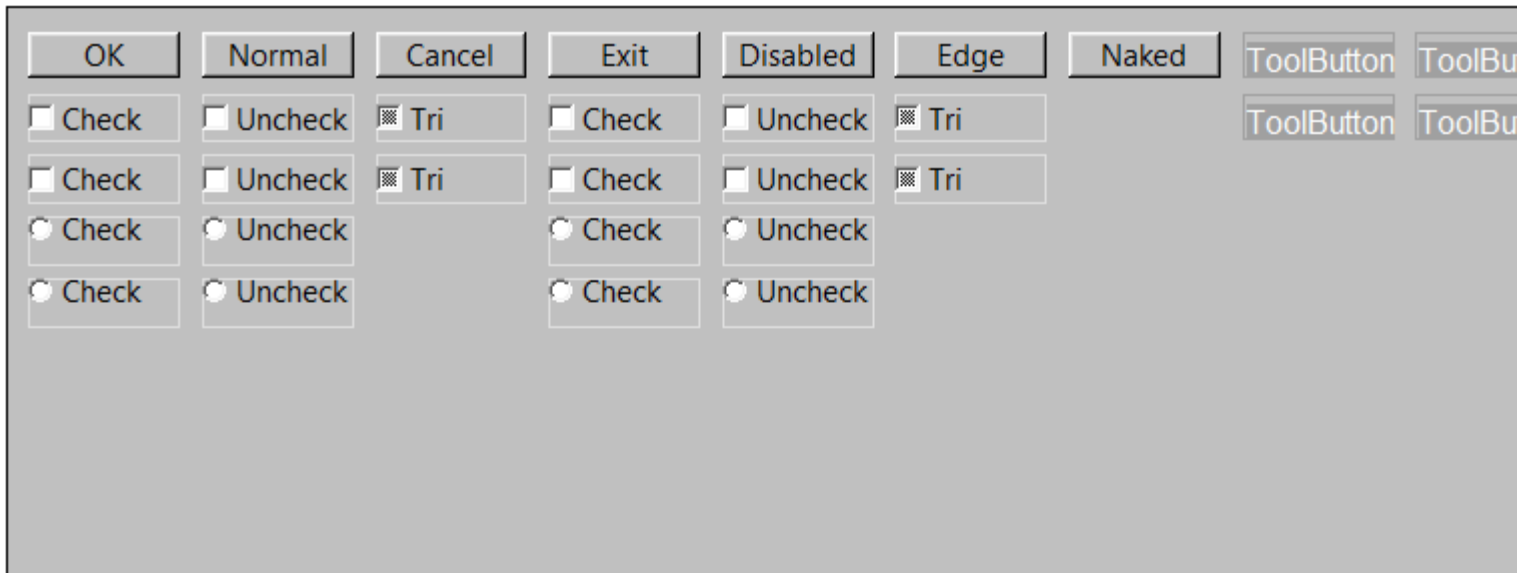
OK Normal Cancel Exit Disabled Edge Naked ToolButton ToolBu

Check Uncheck Tri Check Uncheck Tri ToolButton ToolBu

Check Uncheck Tri Check Uncheck Tri

Check Uncheck Check Uncheck

Check Uncheck Check Uncheck